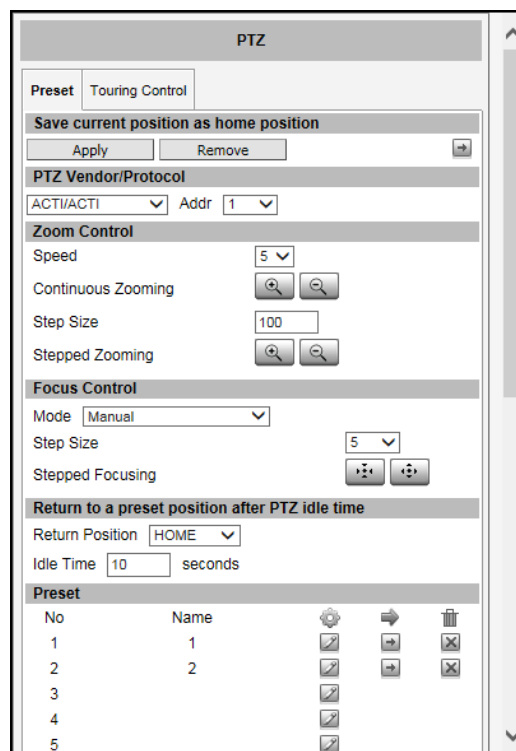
PTZ

Preset | Touring Control

Save current position as home position

Apply | Remove

PTZ Vendor/Protocol

ACTI/ACTI Addr 1

Zoom Control

Speed 5

Continuous Zooming

Step Size 100

Stepped Zooming

Focus Control

Mode Manual

Step Size 5

Stepped Focusing

Return to a preset position after PTZ idle time

Return Position HOME

Idle Time 10 seconds

Preset

| No | Name |
|---|---|
| 1 | 1 |
| 2 | 2 |
| 3 | |
| 4 | |
| 5 | |